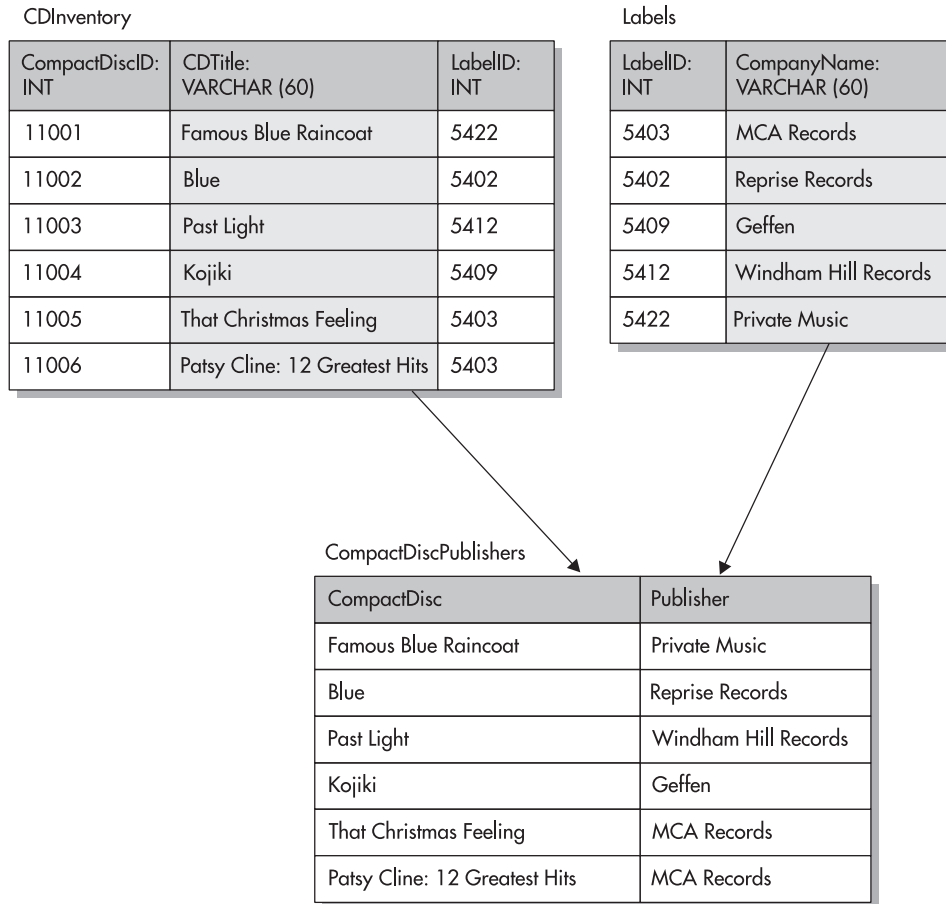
CDInventory

| CompactDiscID: INT | CDTitle: VARCHAR (60) | LabelID: INT |
|---|---|---|
| 11001 | Famous Blue Raincoat | 5422 |
| 11002 | Blue | 5402 |
| 11003 | Past Light | 5412 |
| 11004 | Kojiki | 5409 |
| 11005 | That Christmas Feeling | 5403 |
| 11006 | Patsy Cline: 12 Greatest Hits | 5403 |

Labels

| LabelID: INT | CompanyName: VARCHAR (60) |
|---|---|
| 5403 | MCA Records |
| 5402 | Reprise Records |
| 5409 | Geffen |
| 5412 | Windham Hill Records |
| 5422 | Private Music |

CompactDiscPublishers

| CompactDisc | Publisher |
|---|---|
| Famous Blue Raincoat | Private Music |
| Blue | Reprise Records |
| Past Light | Windham Hill Records |
| Kojiki | Geffen |
| That Christmas Feeling | MCA Records |
| Patsy Cline: 12 Greatest Hits | MCA Records |